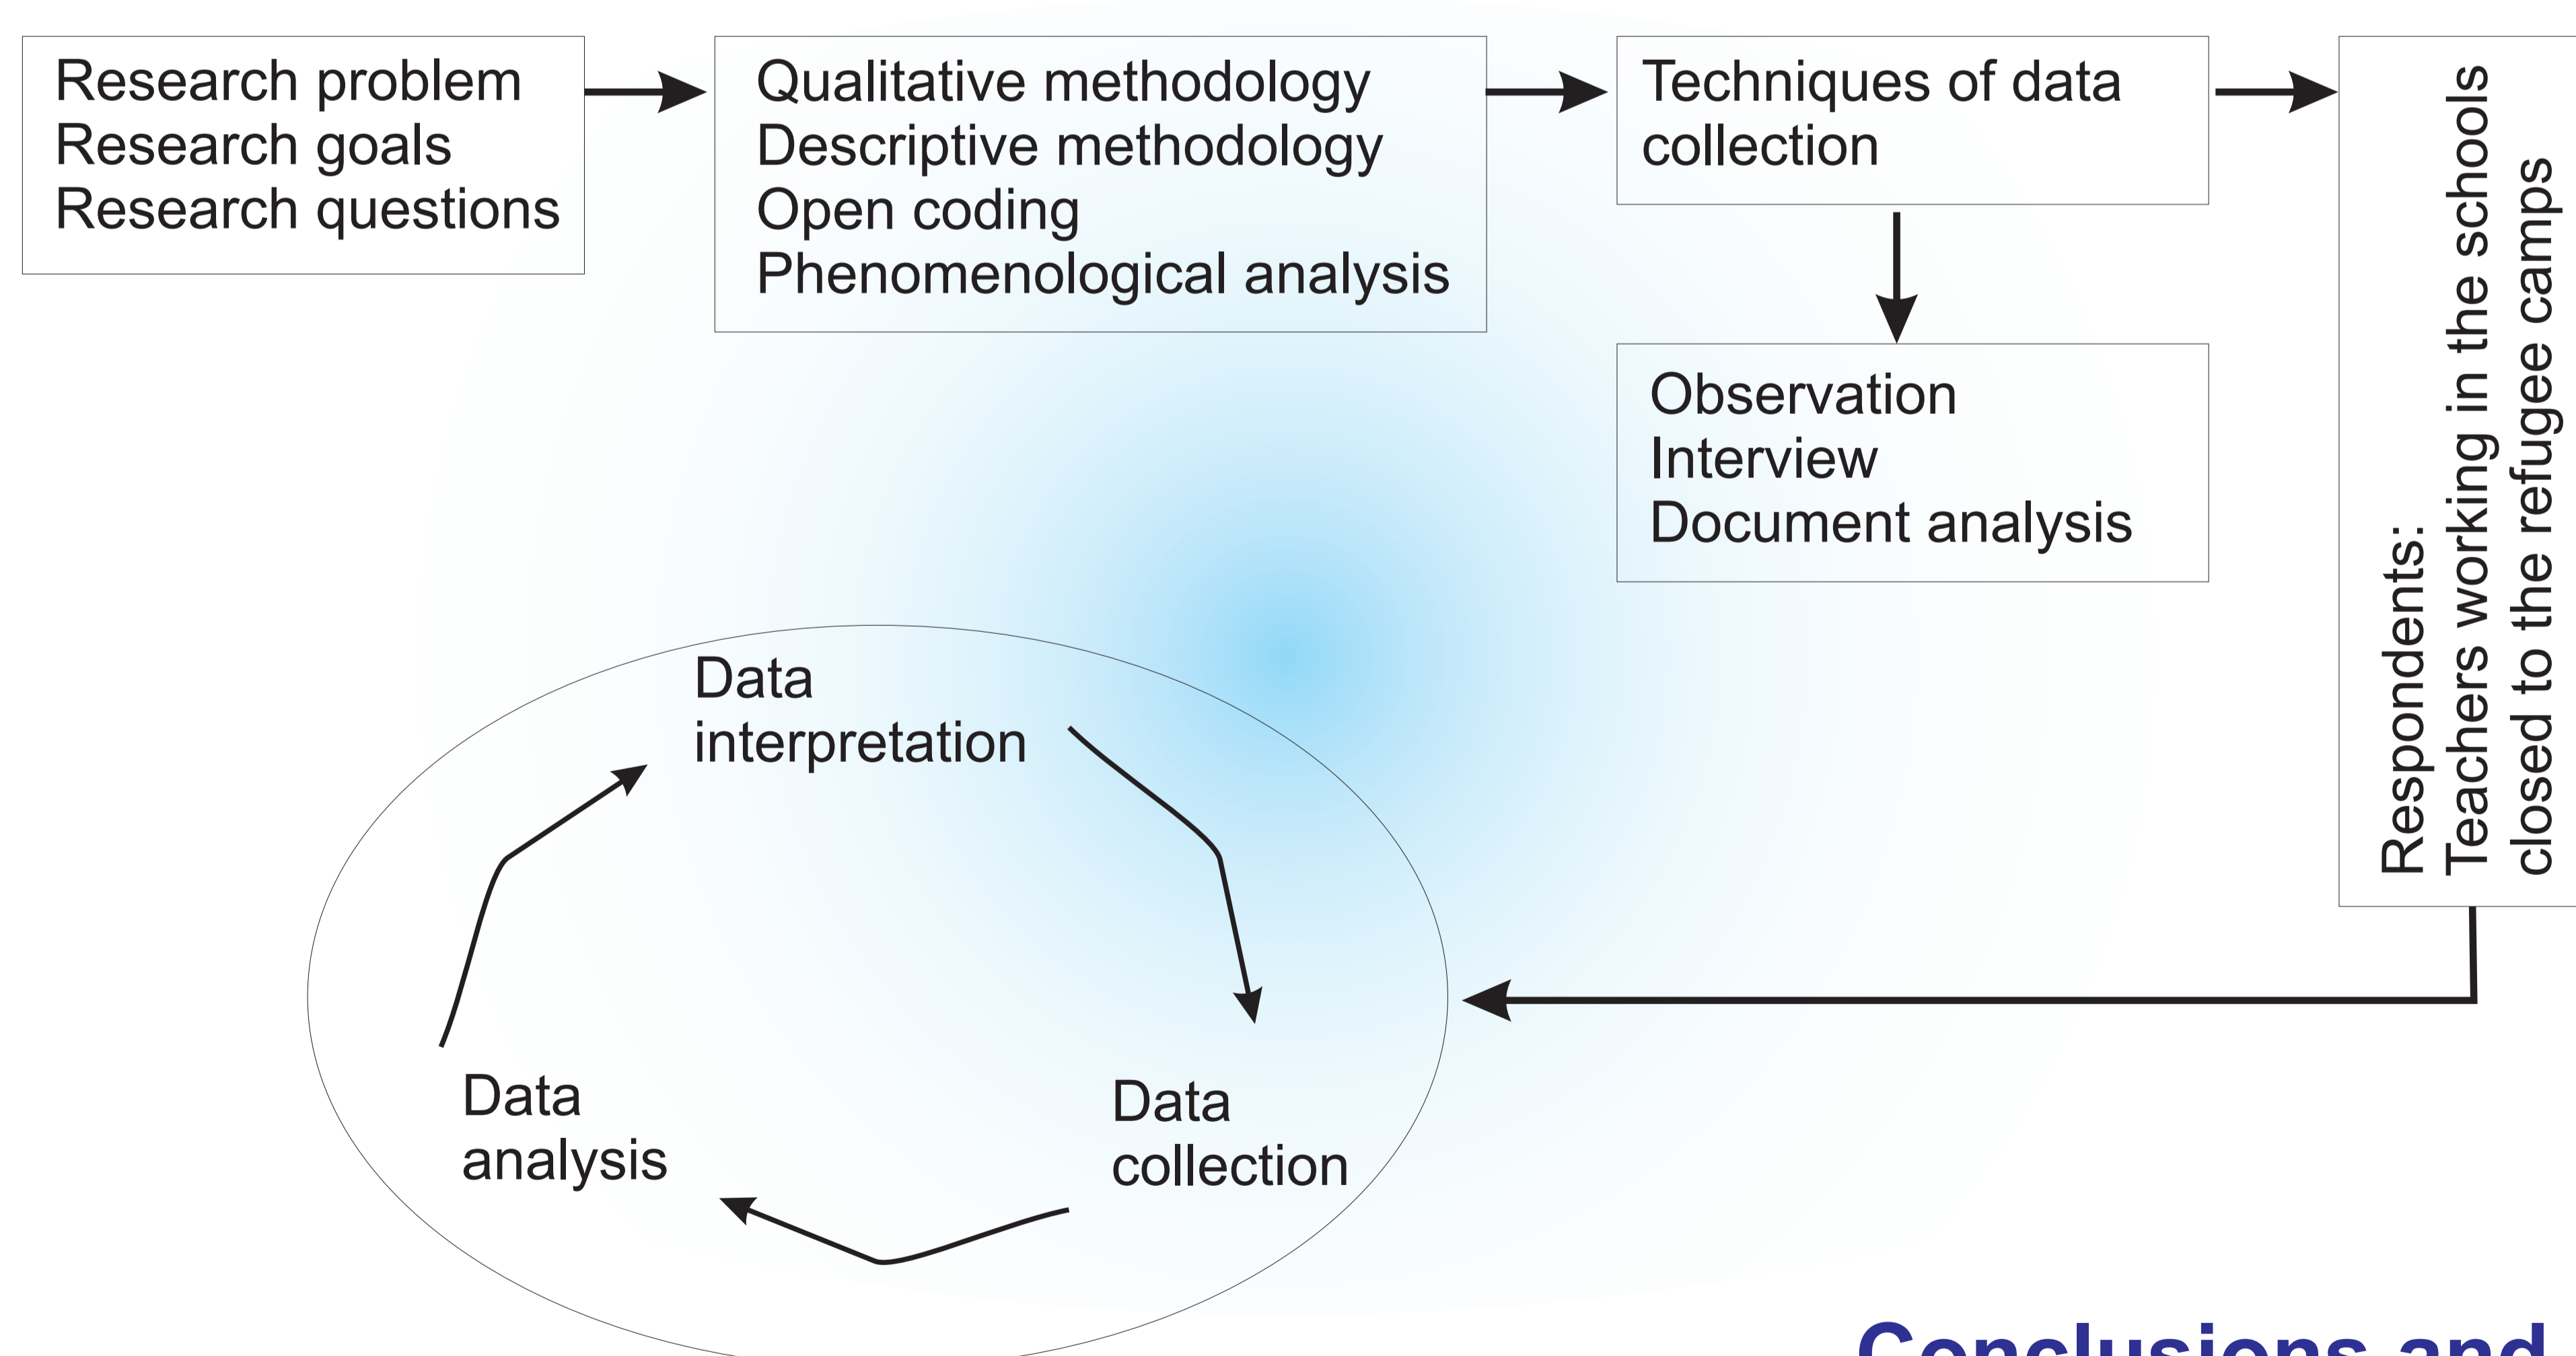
Research problem
Research goals
Research questions

Qualitative methodology
Descriptive methodology
Open coding
Phenomenological analysis

Techniques of data collection

Observation
Interview
Document analysis

Respondents:
Teachers working in the schools closed to the refugee camps

Data interpretation

Data collection

Data analysis

Conclusions and